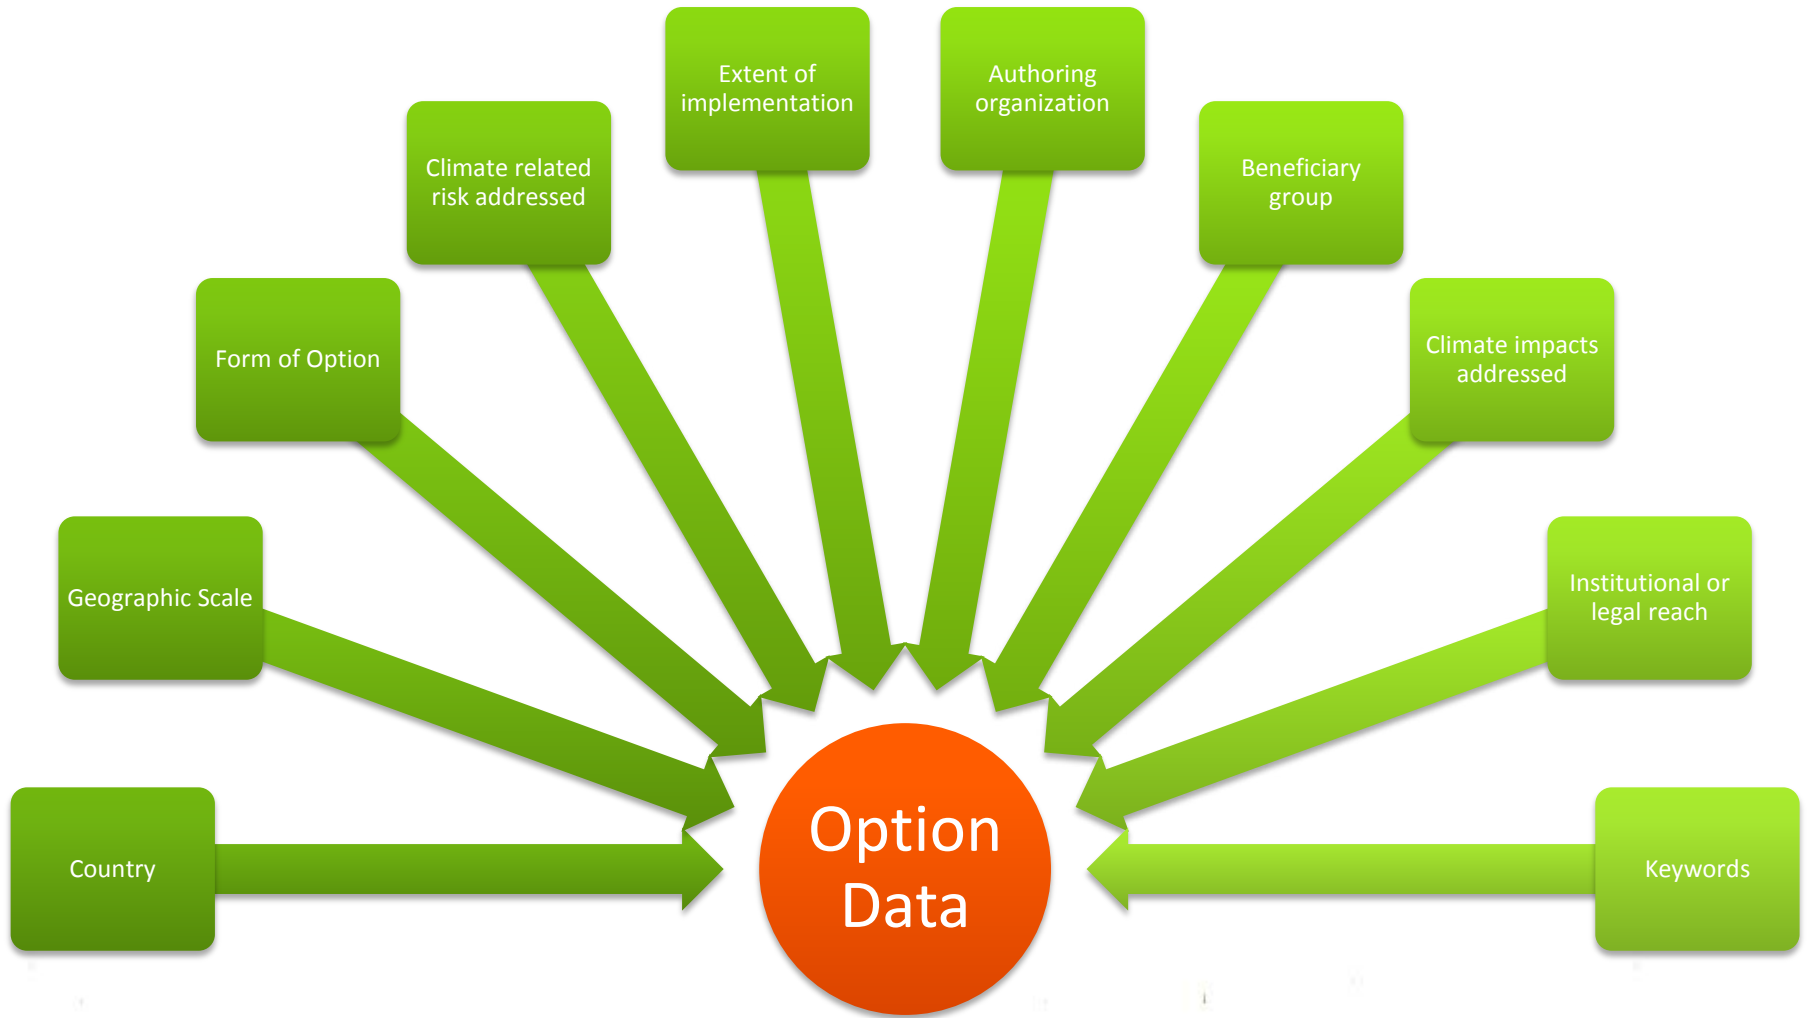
Extent of implementation

Authoring organization

Climate related risk addressed

Beneficiary group

Form of Option

Climate impacts addressed

Geographic Scale

Institutional or legal reach

Country

Option Data

Keywords